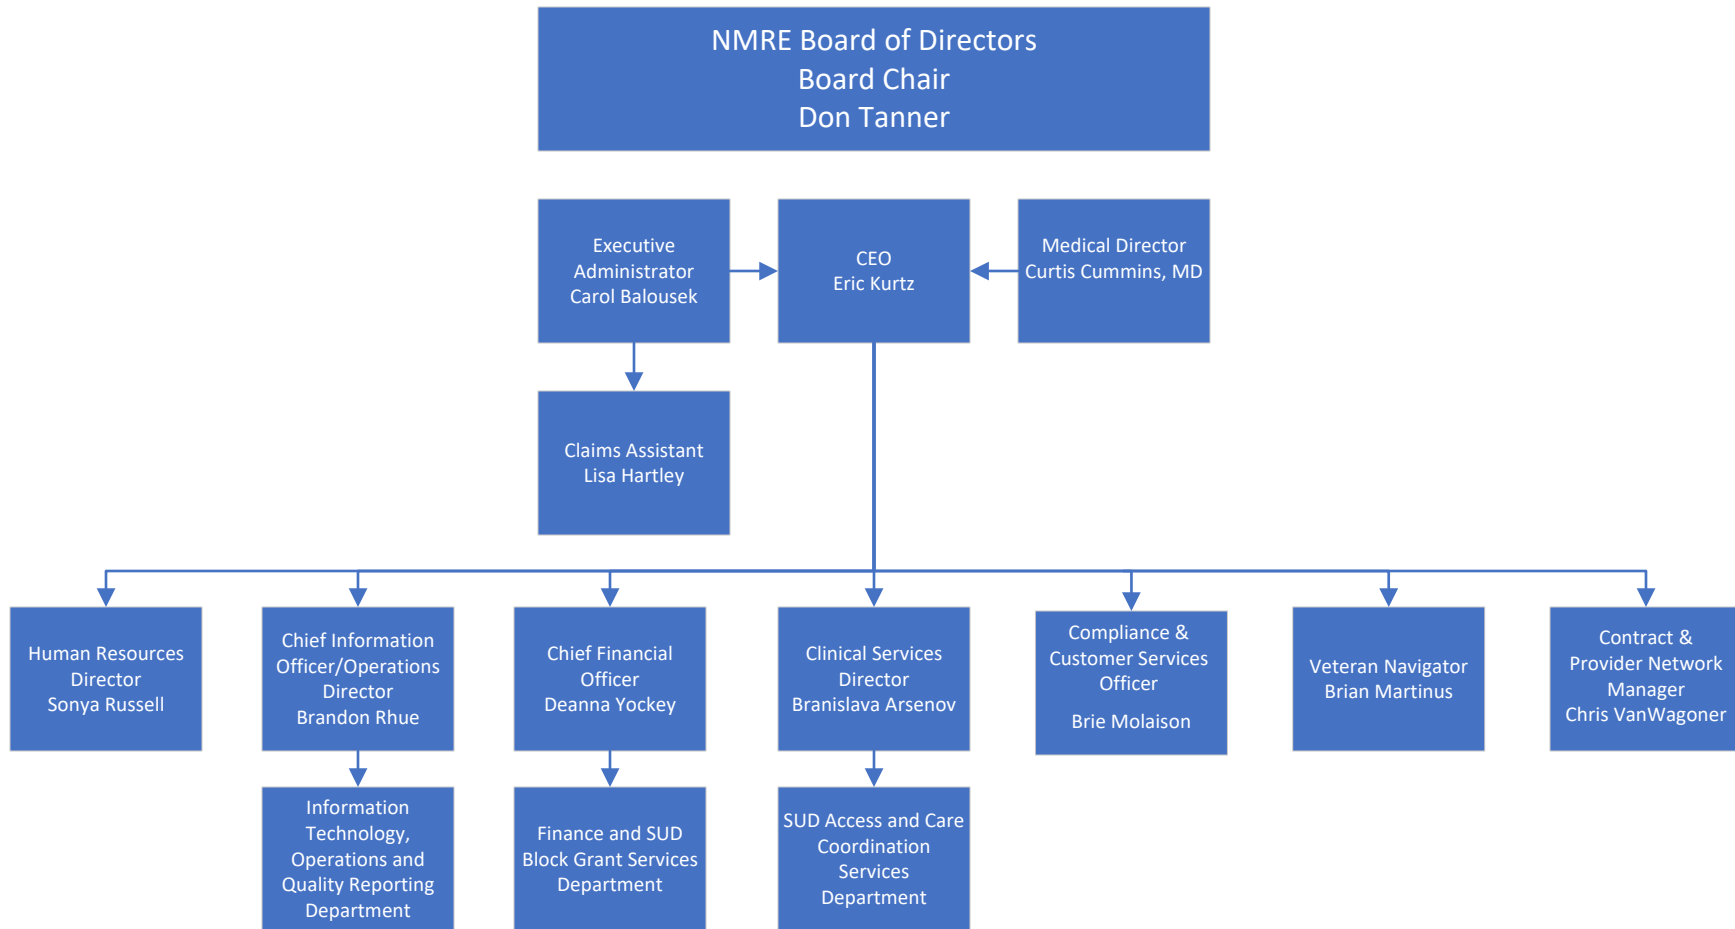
NMRE Board of Directors
Board Chair
Don Tanner

Executive Administrator
Carol Balousek

CEO
Eric Kurtz

Medical Director
Curtis Cummins, MD

Claims Assistant
Lisa Hartley

Human Resources Director
Sonya Russell

Chief Information Officer/Operations Director
Brandon Rhue

Information Technology, Operations and Quality Reporting Department

Chief Financial Officer
Deanna Yockey

Finance and SUD Block Grant Services Department

Clinical Services Director
Branislava Arsenov

SUD Access and Care Coordination Services Department

Compliance & Customer Services Officer

Brie Molaison

Veteran Navigator
Brian Martinus

Contract & Provider Network Manager
Chris VanWagoner